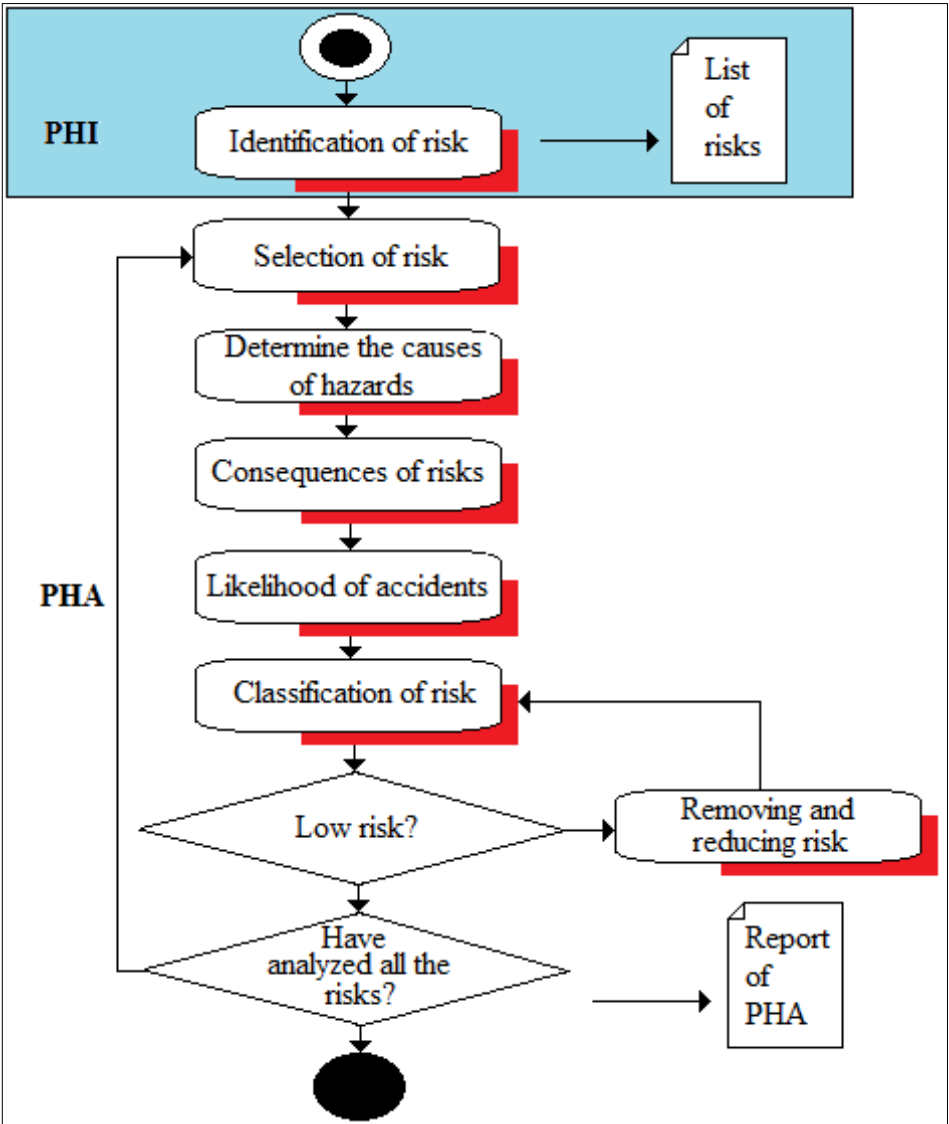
PHI

Identification of risk

List of risks

Selection of risk

Determine the causes of hazards

Consequences of risks

PHA

Likelihood of accidents

Classification of risk

Low risk?

Removing and reducing risk

Have analyzed all the risks?

Report of PHA